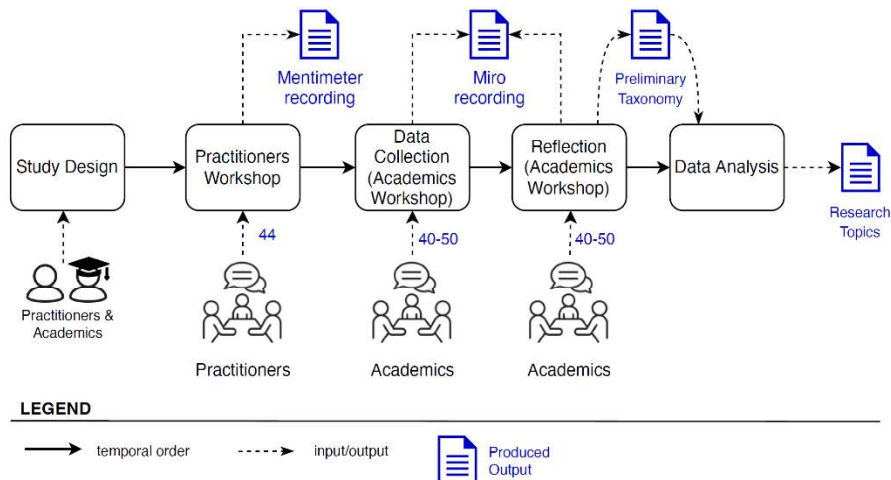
Mentimeter recording

Miro recording

Preliminary Taxonomy

Study Design

Practitioners Workshop

Data Collection (Academics Workshop)

Reflection (Academics Workshop)

Data Analysis

Research Topics

44

40-50

40-50

Practitioners & Academics

Practitioners

Academics

Academics

LEGEND

temporal order

input/output

Produced Output